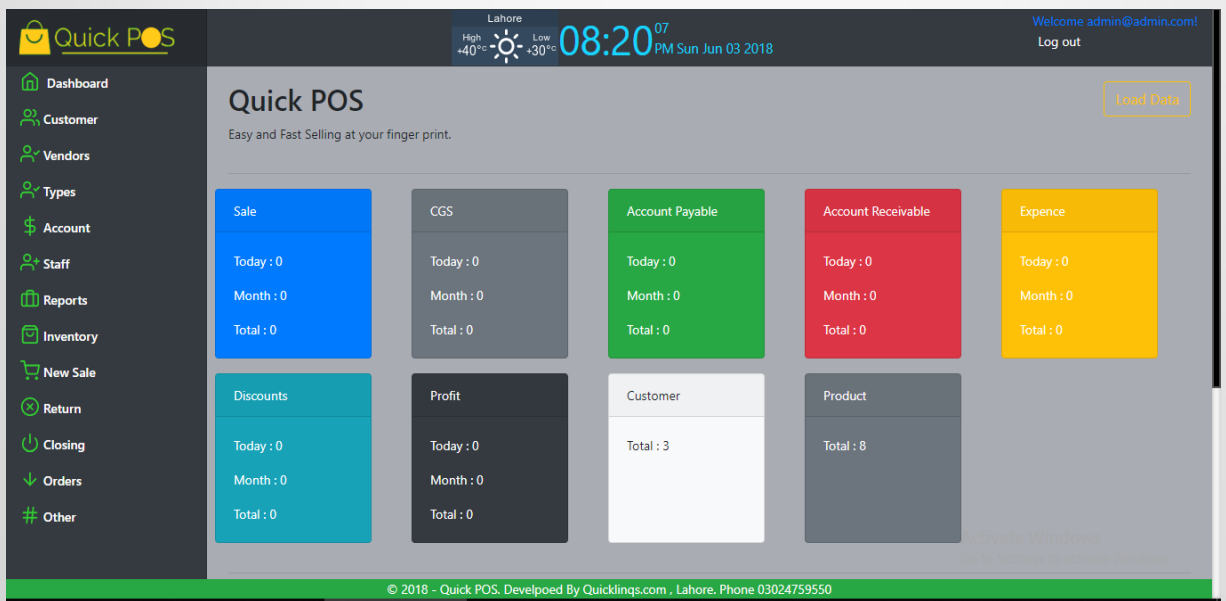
Quick POS

Lahore
High +40°c
Low +30°c
08:20 07 PM Sun Jun 03 2018

Welcome admin@admin.com!
Log out

Dashboard
Customer
Vendors
Types
Account
Staff
Reports
Inventory
New Sale
Return
Closing
Orders
Other

Quick POS
Easy and Fast Selling at your finger print.

Load Data

Sale
Today : 0
Month : 0
Total : 0

CGS
Today : 0
Month : 0
Total : 0

Account Payable
Today : 0
Month : 0
Total : 0

Account Receivable
Today : 0
Month : 0
Total : 0

Expence
Today : 0
Month : 0
Total : 0

Discounts
Today : 0
Month : 0
Total : 0

Profit
Today : 0
Month : 0
Total : 0

Customer
Total : 3

Product
Total : 8

Activate Windows
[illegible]

© 2018 - Quick POS. Develpoed By Quicklinqs.com , Lahore. Phone 03024759550